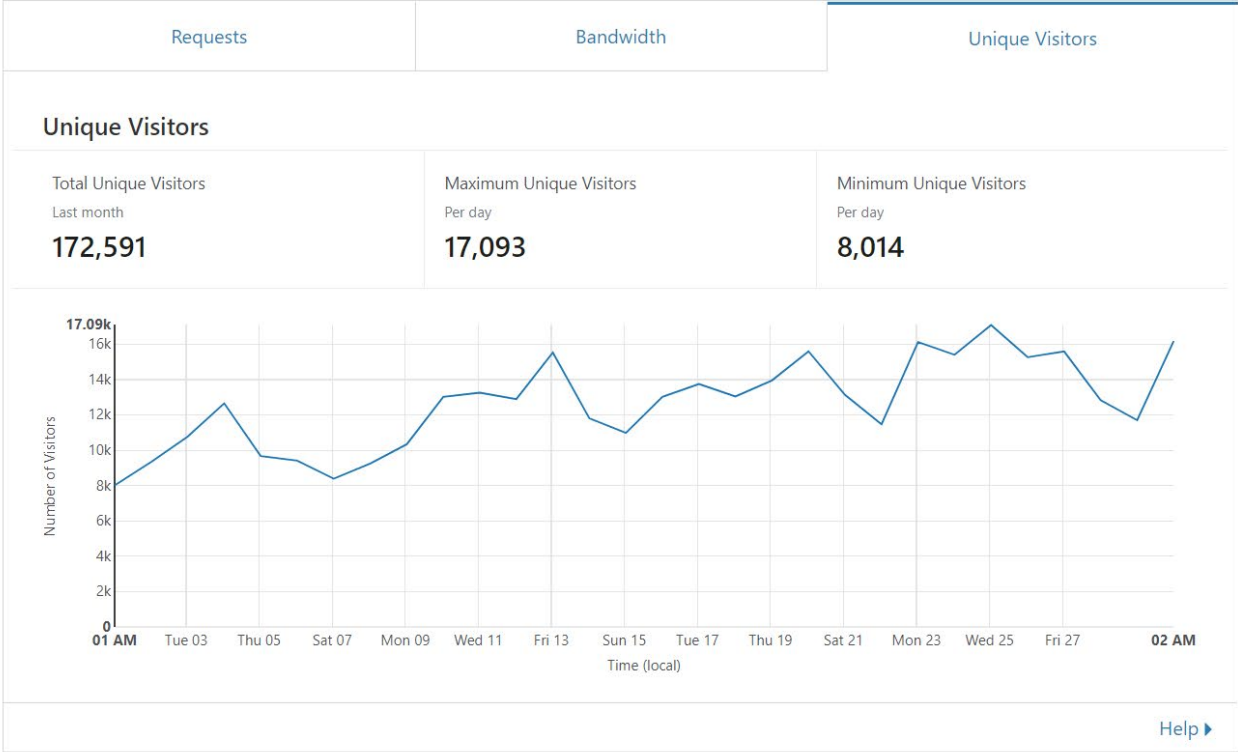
Requests | Bandwidth | Unique Visitors

Unique Visitors

Total Unique Visitors
Last month
172,591

Maximum Unique Visitors
Per day
17,093

Minimum Unique Visitors
Per day
8,014

17.09k
16k
14k
12k
10k
8k
6k
4k
2k
0

Number of Visitors

01 AM Tue 03 Thu 05 Sat 07 Mon 09 Wed 11 Fri 13 Sun 15 Tue 17 Thu 19 Sat 21 Mon 23 Wed 25 Fri 27 02 AM

Time (local)

Help